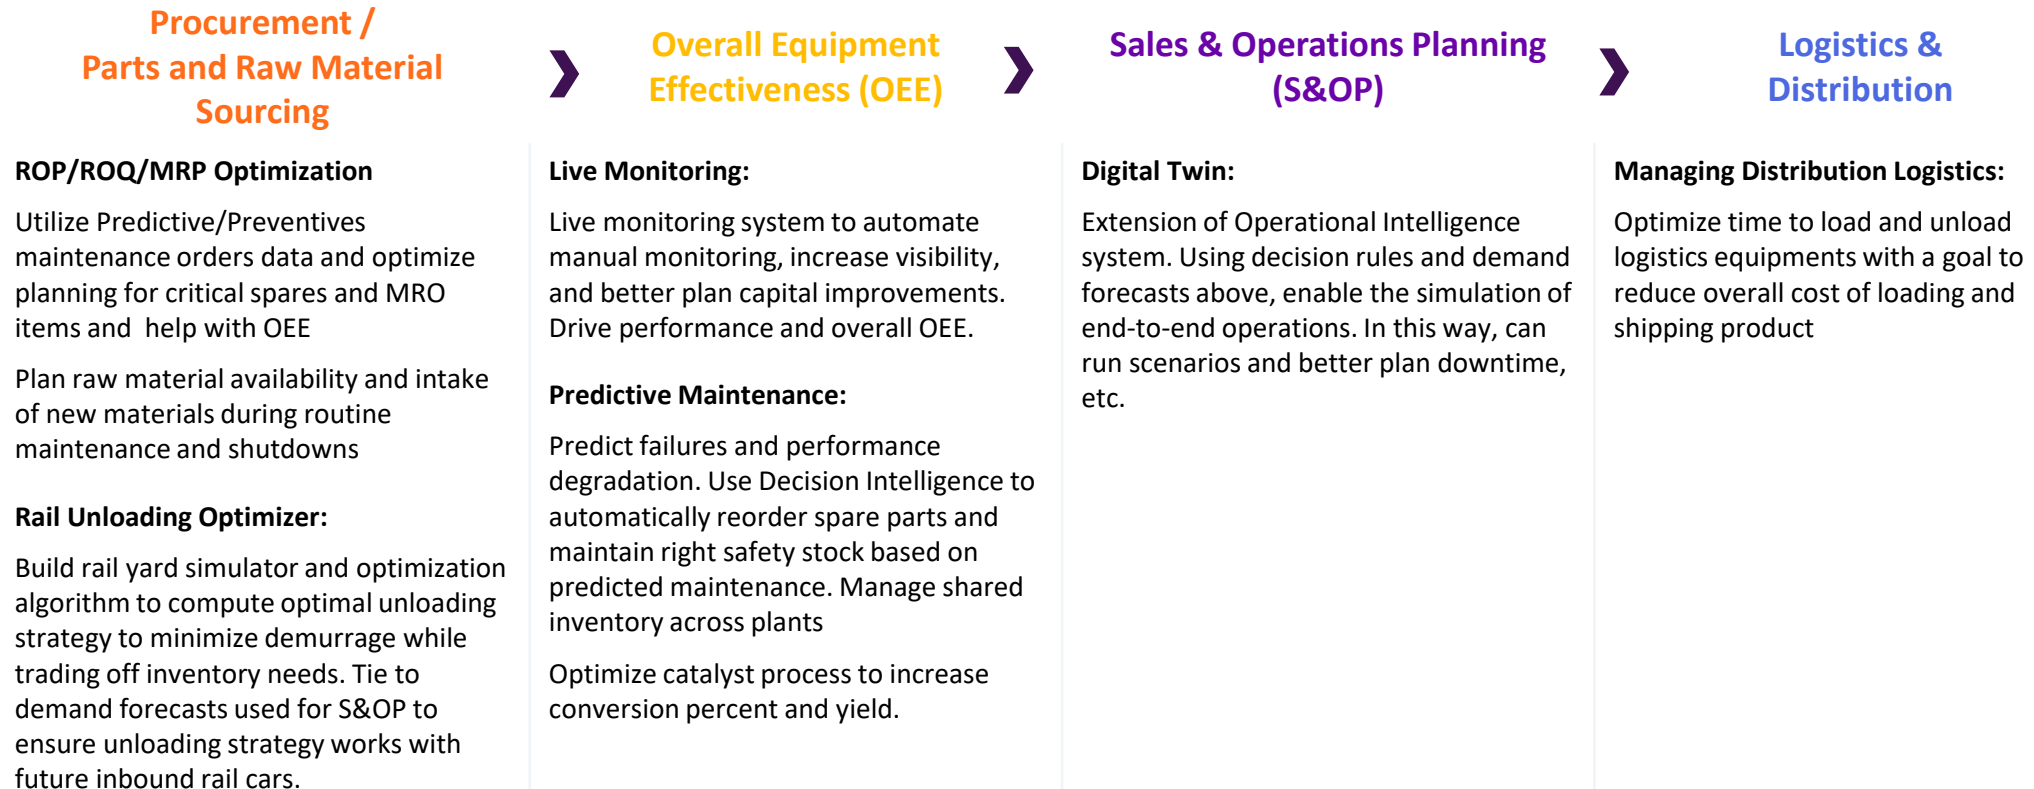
Procurement / Parts and Raw Material Sourcing

ROP/ROQ/MRP Optimization

Utilize Predictive/Preventives maintenance orders data and optimize planning for critical spares and MRO items and help with OEE

Plan raw material availability and intake of new materials during routine maintenance and shutdowns

Rail Unloading Optimizer:

Build rail yard simulator and optimization algorithm to compute optimal unloading strategy to minimize demurrage while trading off inventory needs. Tie to demand forecasts used for S&OP to ensure unloading strategy works with future inbound rail cars.

Overall Equipment Effectiveness (OEE)

Live Monitoring:

Live monitoring system to automate manual monitoring, increase visibility, and better plan capital improvements. Drive performance and overall OEE.

Predictive Maintenance:

Predict failures and performance degradation. Use Decision Intelligence to automatically reorder spare parts and maintain right safety stock based on predicted maintenance. Manage shared inventory across plants

Optimize catalyst process to increase conversion percent and yield.

Sales & Operations Planning (S&OP)

Digital Twin:

Extension of Operational Intelligence system. Using decision rules and demand forecasts above, enable the simulation of end-to-end operations. In this way, can run scenarios and better plan downtime, etc.

Logistics & Distribution

Managing Distribution Logistics:

Optimize time to load and unload logistics equipments with a goal to reduce overall cost of loading and shipping product